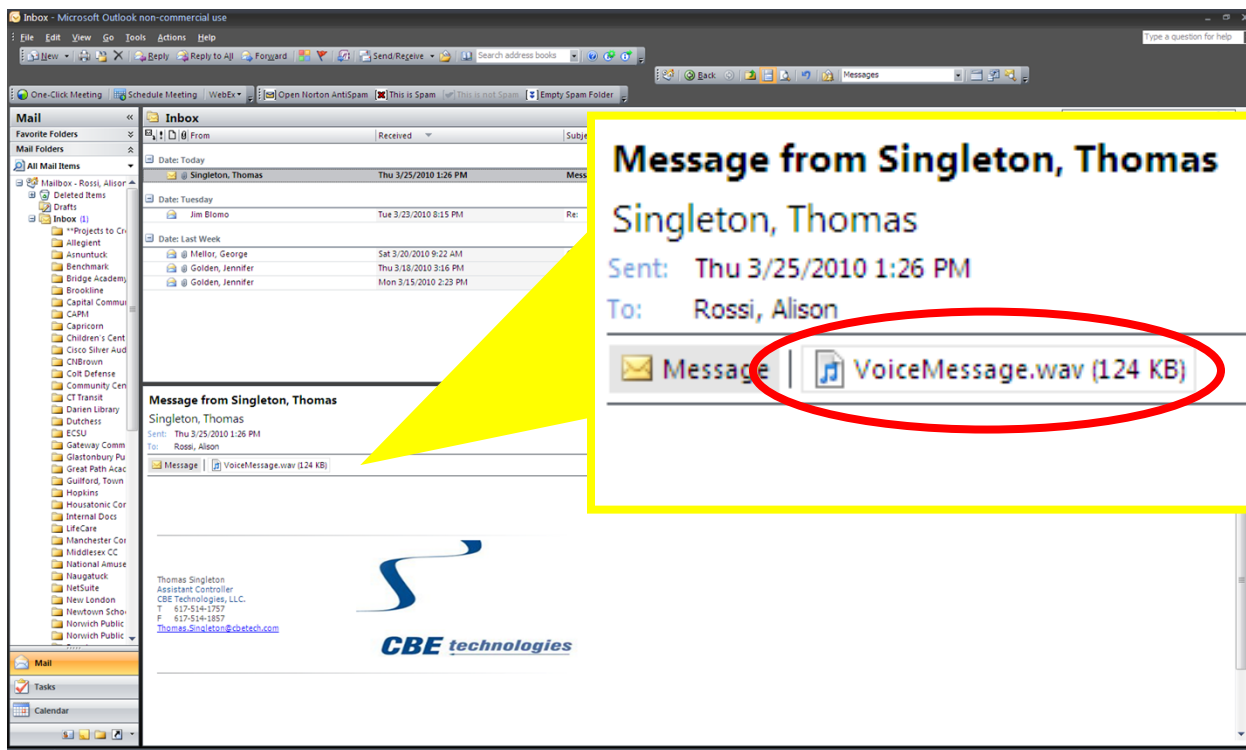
Inbox - Microsoft Outlook non-commercial use

File Edit View Go Tools Actions Help

Type a question for help

New Reply Reply to All Forward Send/Receive Search address books

Back Messages

One-Click Meeting Schedule Meeting WebEx Open Norton AntiSpam This is Spam This is not Spam Empty Spam Folder

Mail

Favorite Folders

Mail Folders

All Mail Items

Mailbox - Rossi, Alison
Deleted Items
Drafts
Inbox (1)
**Projects to Cr
Allegient
Asnuntuck
Benchmark
Bridge Academy
Brookline
Capital Commu
CAPM
Capricorn
Children's Cent
Cisco Silver Aud
CNBrown
Colt Defense
Community Cen
CT Transit
Darien Library
Dutchess
ECSU
Gateway Comm
Glastonbury Pu
Great Path Acac
Guilford, Town
Hopkins
Housatonic Cor
Internal Docs
LifeCare
Manchester Cor
Middlesex CC
National Amuse
Naugatuck
NetSuite
New London
Newtown Scho
Norwich Public
Norwich Public

Mail
Tasks
Calendar

Inbox

From | Received | Subje

Date: Today
Singleton, Thomas | Thu 3/25/2010 1:26 PM | Mess

Date: Tuesday
Jim Blomo | Tue 3/23/2010 8:15 PM | Re:

Date: Last Week
Mellor, George | Sat 3/20/2010 9:22 AM
Golden, Jennifer | Thu 3/18/2010 3:16 PM
Golden, Jennifer | Mon 3/15/2010 2:23 PM

Message from Singleton, Thomas
Singleton, Thomas
Sent: Thu 3/25/2010 1:26 PM
To: Rossi, Alison
Message | VoiceMessage.wav (124 KB)

Thomas Singleton
Assistant Controller
CBE Technologies, LLC.
T 617-514-1757
F 617-514-1857
Thomas.Singleton@cbetech.com

CBE technologies

Message from Singleton, Thomas
Singleton, Thomas
Sent: Thu 3/25/2010 1:26 PM
To: Rossi, Alison
Message | VoiceMessage.wav (124 KB)